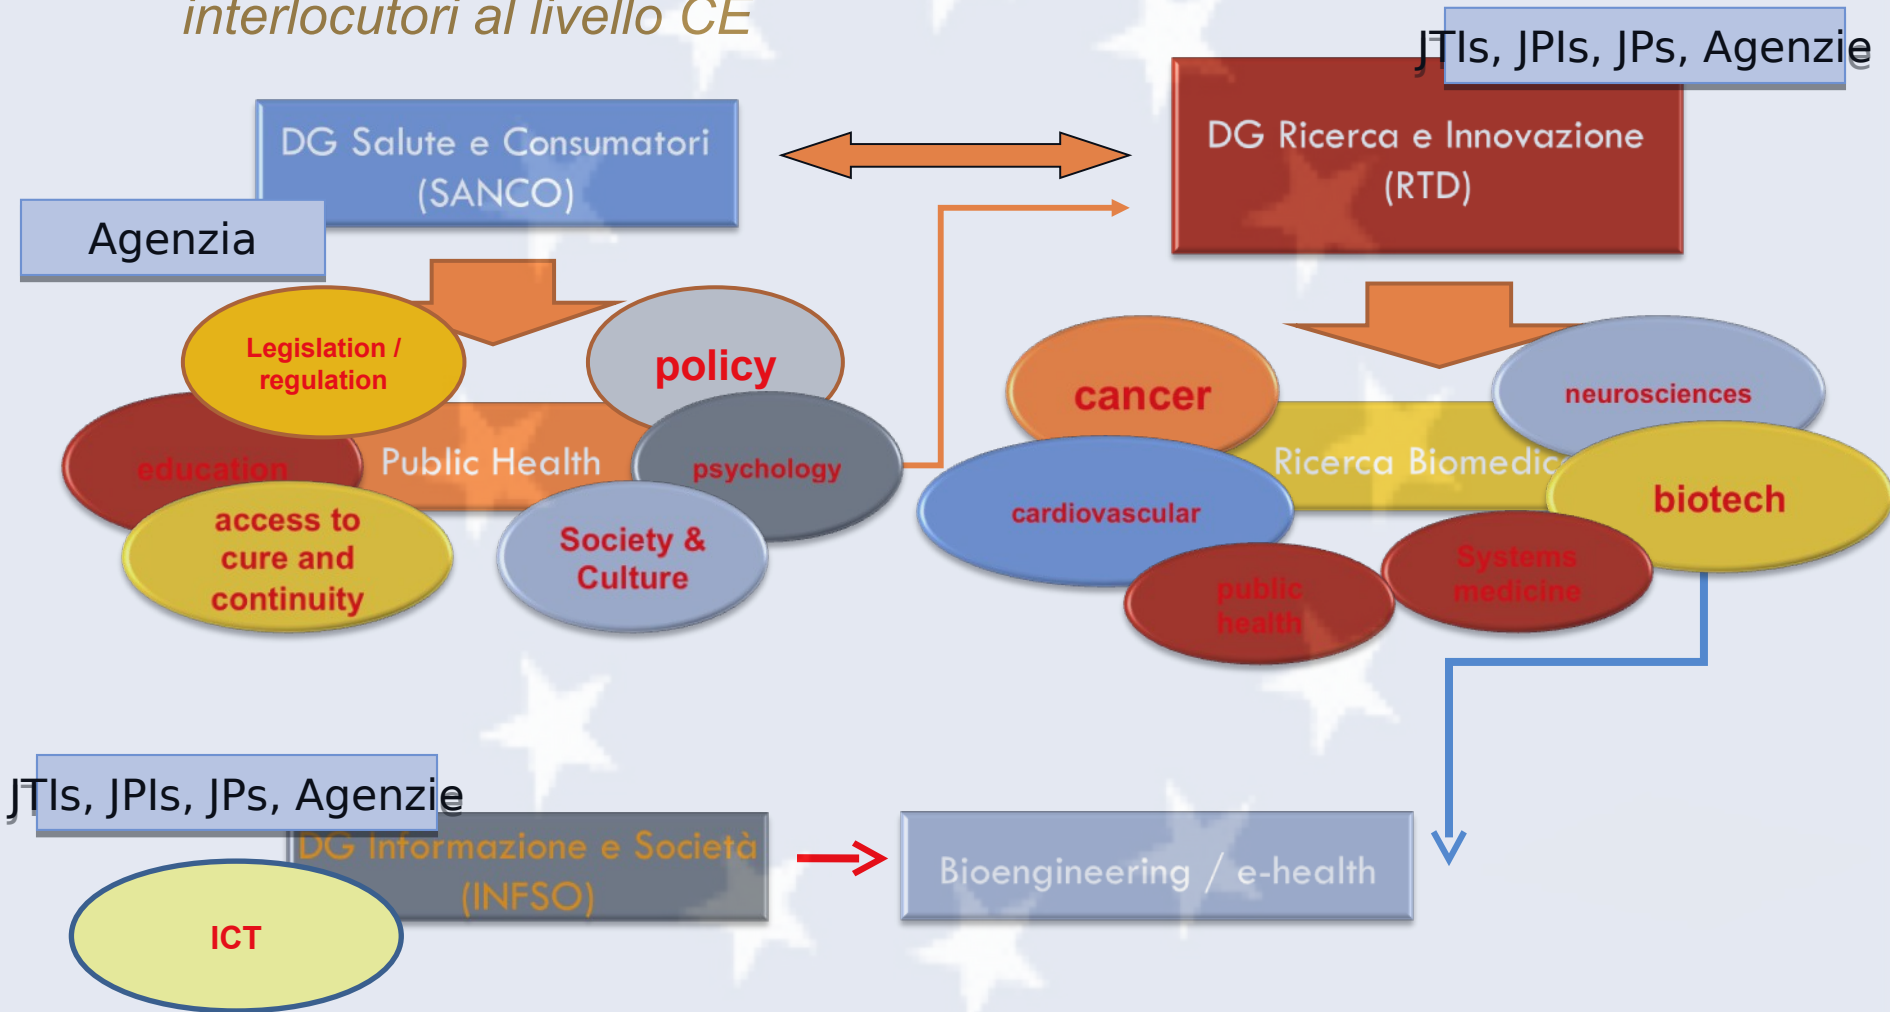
interlocutori al livello CE

JTIs, JPIs, JPs, Agenzie

DG Salute e Consumatori (SANCO)

DG Ricerca e Innovazione (RTD)

Agenzia

Legislation / regulation

policy

education

Public Health

psychology

access to cure and continuity

Society & Culture

cancer

neurosciences

Ricerca Biomedic

cardiovascular

biotech

public health

Systems medicine

JTIs, JPIs, JPs, Agenzie

DG Informazione e Società (INFSO)

ICT

Bioengineering / e-health